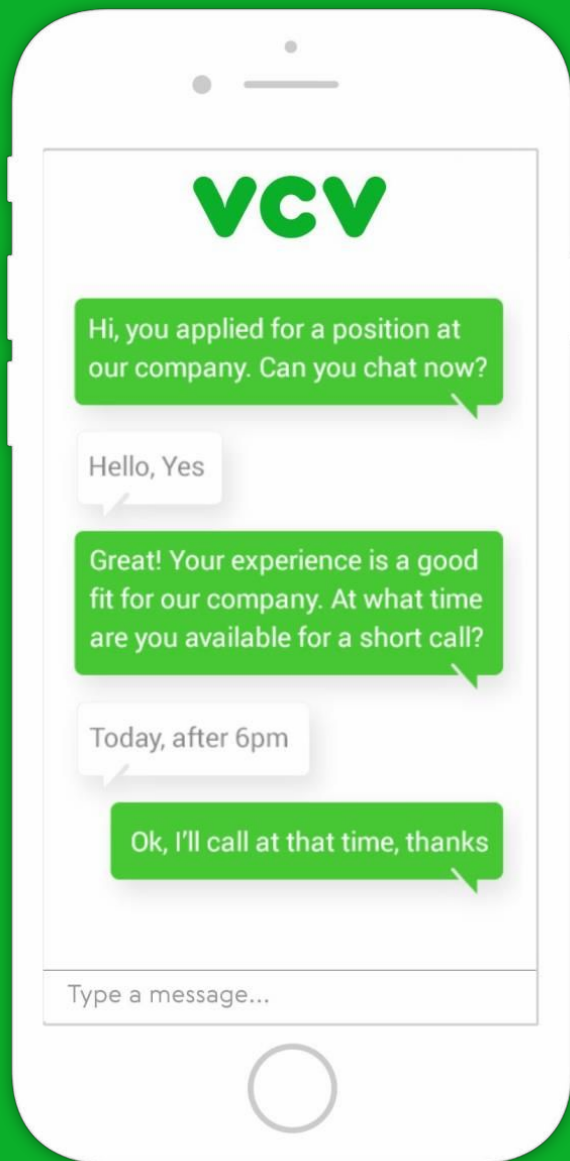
VCV

Hi, you applied for a position at our company. Can you chat now?

Hello, Yes

Great! Your experience is a good fit for our company. At what time are you available for a short call?

Today, after 6pm

Ok, I'll call at that time, thanks

Type a message...